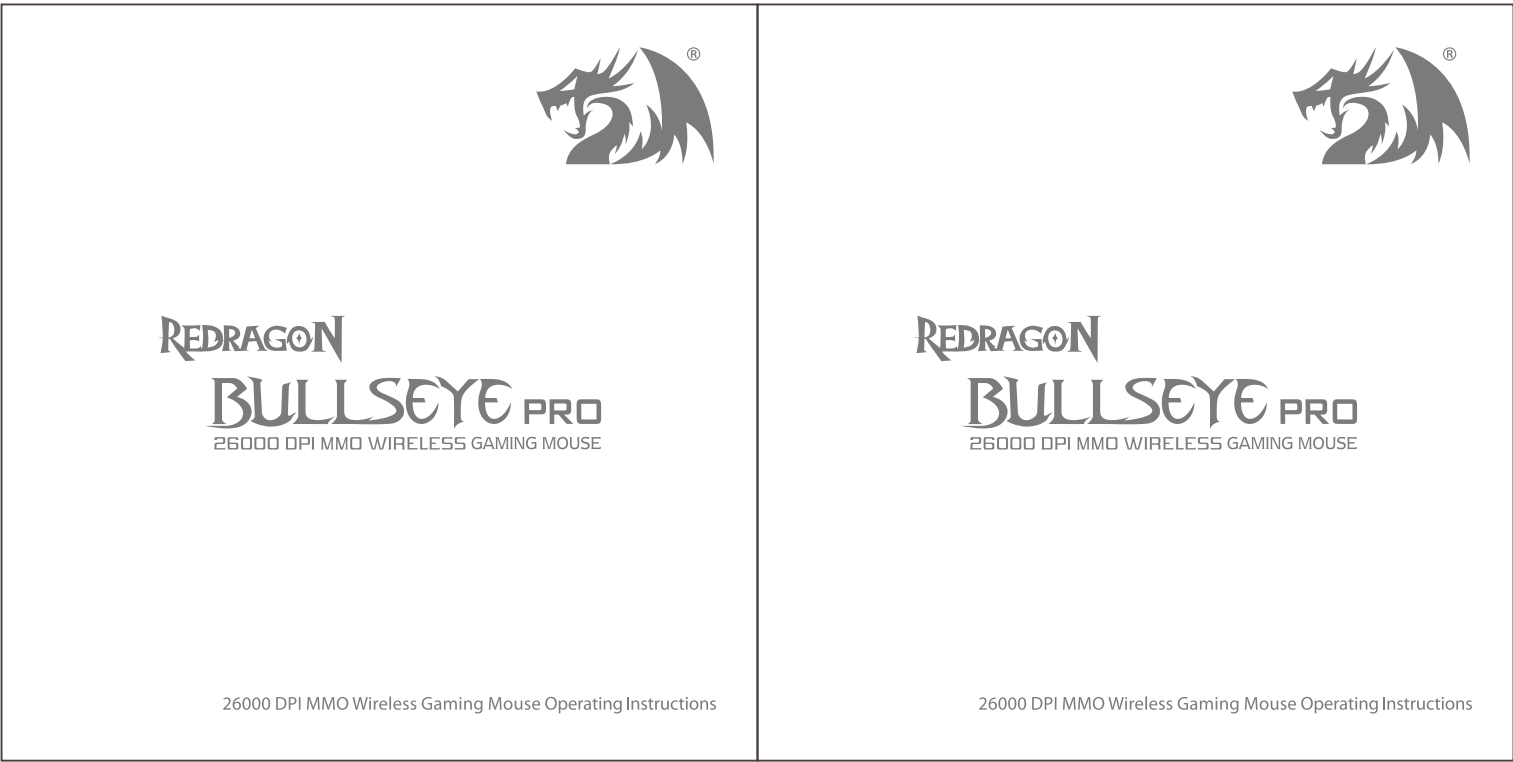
®

REDRAGON

BULLSEYE PRO

26000 DPI MMO WIRELESS GAMING MOUSE

26000 DPI MMO Wireless Gaming Mouse Operating Instructions

®

REDRAGON

BULLSEYE PRO

26000 DPI MMO WIRELESS GAMING MOUSE

26000 DPI MMO Wireless Gaming Mouse Operating Instructions